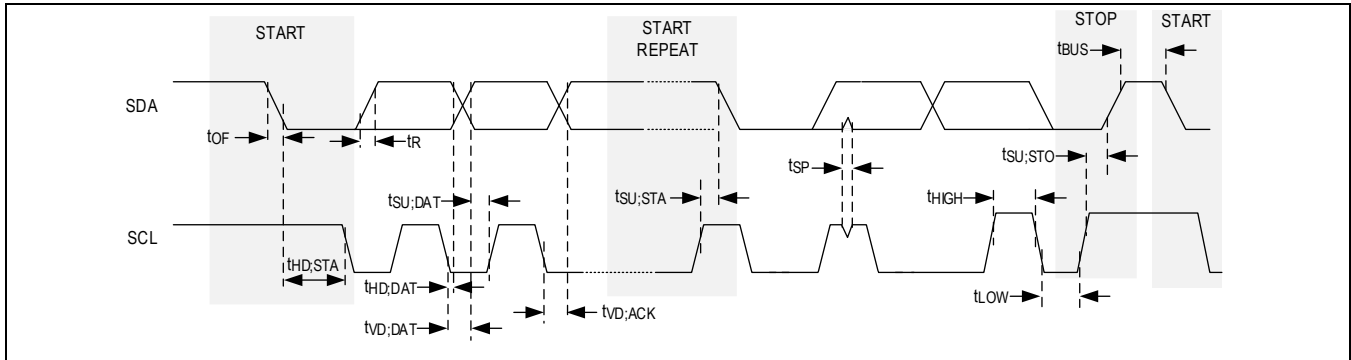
START

START REPEAT

STOP

START

$t_{BUS}$

SDA

$t_{OF}$

$t_R$

$t_{SP}$

$t_{SU;STO}$

$t_{SU;DAT}$

$t_{SU;STA}$

$t_{HIGH}$

SCL

$t_{HD;STA}$

$t_{HD;DAT}$

$t_{LOW}$

$t_{VD;DAT}$

$t_{VD;ACK}$